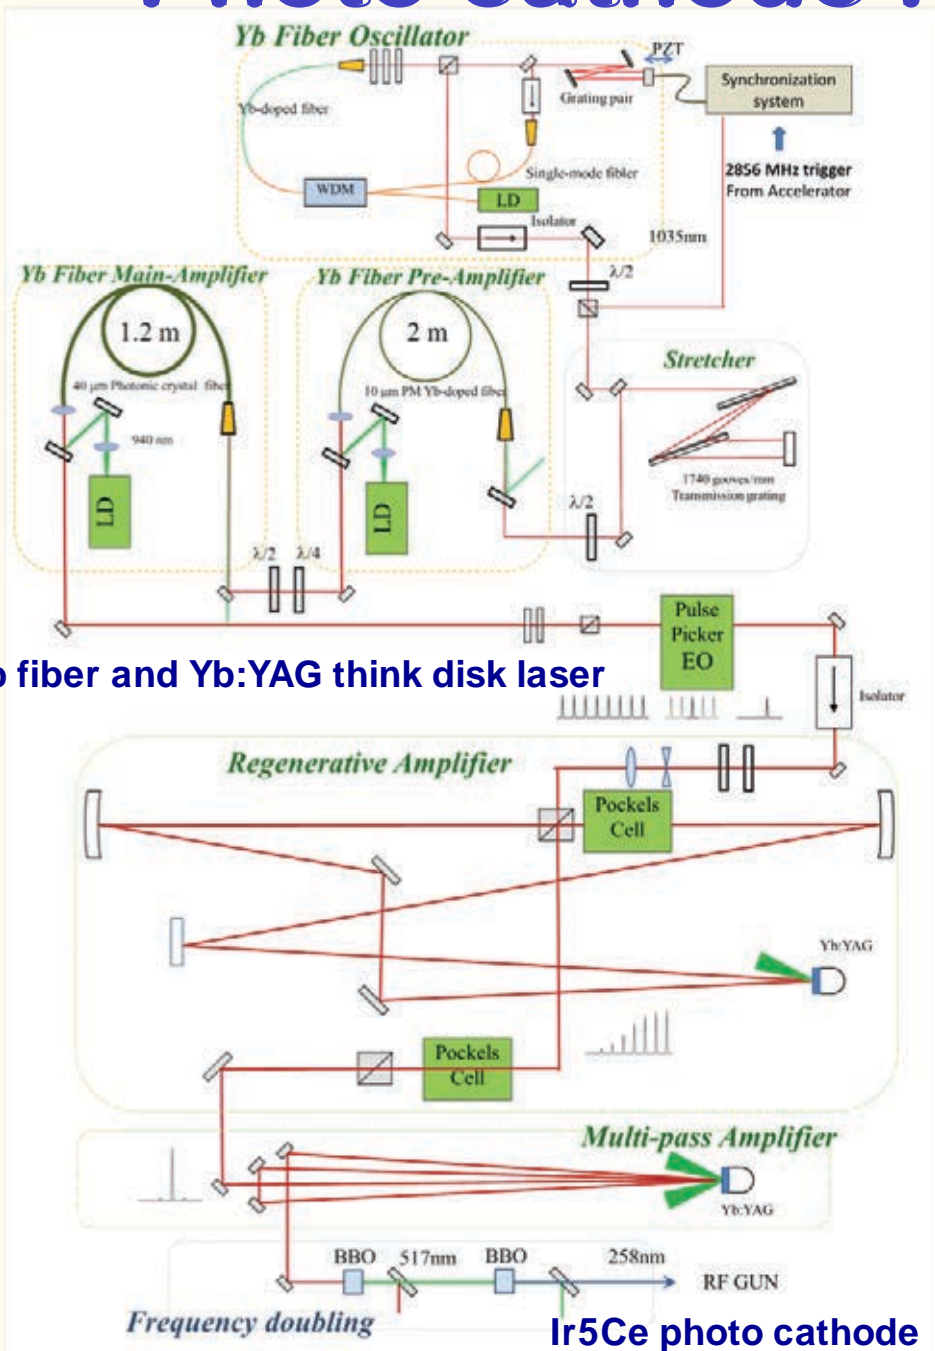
Yb Fiber Oscillator
PZT
Synchronization system
Grating pair
Yb-doped fiber
Single-mode fiber
WDM
LD
Isolator
2856 MHz trigger From Accelerator
1035nm
Yb Fiber Main-Amplifier
Yb Fiber Pre-Amplifier
λ/2
1.2 m
2 m
40 μm Photonic crystal fiber
10 μm PM Yb-doped fiber
940 nm
Stretcher
LD
LD
1740 grooves/mm Transmission grating
λ/2
λ/2
λ/4
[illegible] fiber and Yb:YAG think disk laser
Pulse Picker EO
Isolator
Regenerative Amplifier
Pockels Cell
Yb:YAG
Pockels Cell
Multi-pass Amplifier
Yb:YAG
BBO
517nm
BBO
258nm
RF GUN
Frequency doubling
Ir5Ce photo cathode